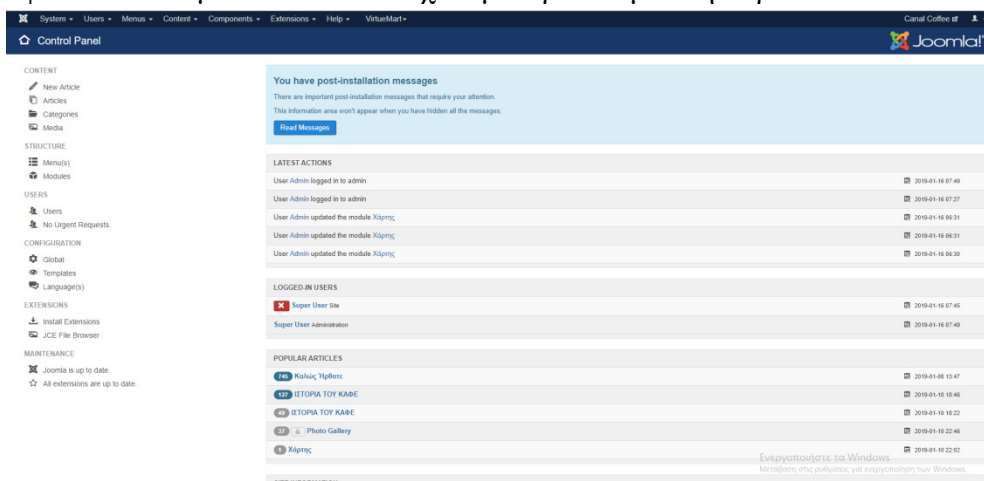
System ▾ Users ▾ Menus ▾ Content ▾ Components ▾ Extensions ▾ Help ▾ VirtueMart ▾

Canal Coffee

Control Panel

Joomla!

CONTENT
New Article
Articles
Categories
Media

STRUCTURE
Menu(s)
Modules

USERS
Users
No Urgent Requests.

CONFIGURATION
Global
Templates
Language(s)

EXTENSIONS
Install Extensions
JCE File Browser

MAINTENANCE
Joomla is up to date.
All extensions are up to date.

You have post-installation messages

There are important post-installation messages that require your attention.

This information area won't appear when you have hidden all the messages.

Read Messages

LATEST ACTIONS

| | |
|---|---|
| User Admin logged in to admin | 2019-01-16 07:49 |
| User Admin logged in to admin | 2019-01-16 07:27 |
| User Admin updated the module Χάρτης | 2019-01-16 06:31 |
| User Admin updated the module Χάρτης | 2019-01-16 06:31 |
| User Admin updated the module Χάρτης | 2019-01-16 06:30 |

LOGGED-IN USERS

| | |
|---|---|
| Super User Site | 2019-01-16 07:45 |
| Super User Administration | 2019-01-16 07:49 |

POPULAR ARTICLES

| | |
|---|---|
| 746 Καλώς Ήρθατε | 2019-01-08 13:47 |
| 127 ΙΣΤΟΡΙΑ ΤΟΥ ΚΑΦΕ | 2019-01-10 18:46 |
| 48 ΙΣΤΟΡΙΑ ΤΟΥ ΚΑΦΕ | 2019-01-10 18:22 |
| 37 Photo Gallery | 2019-01-10 22:46 |
| 9 Χάρτης | 2019-01-10 22:02 |

Ενεργοποιήστε τα Windows
Μετάβαση στις ρυθμίσεις για ενεργοποίηση των Windows.